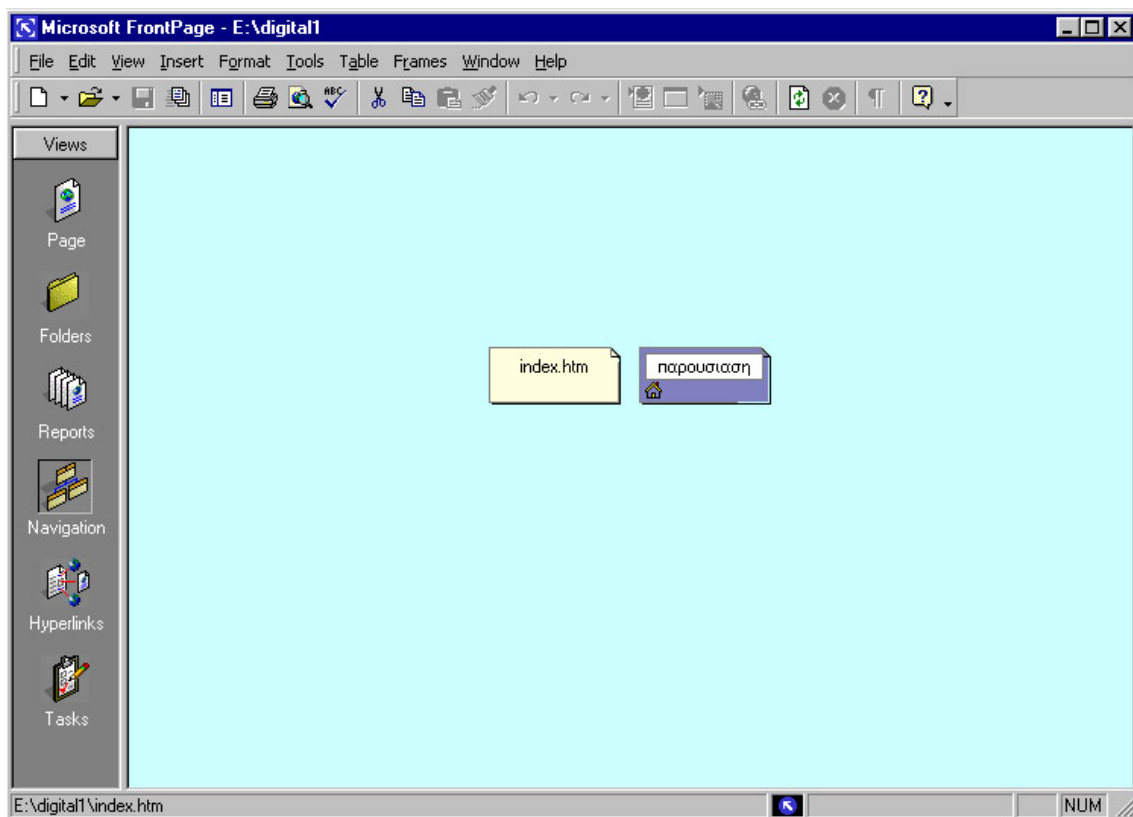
Microsoft FrontPage - E:\digital1

File Edit View Insert Format Tools Table Frames Window Help

Views

Page

Folders

Reports

Navigation

Hyperlinks

Tasks

index.htm

παρουσιαση

E:\digital1\index.htm

NUM